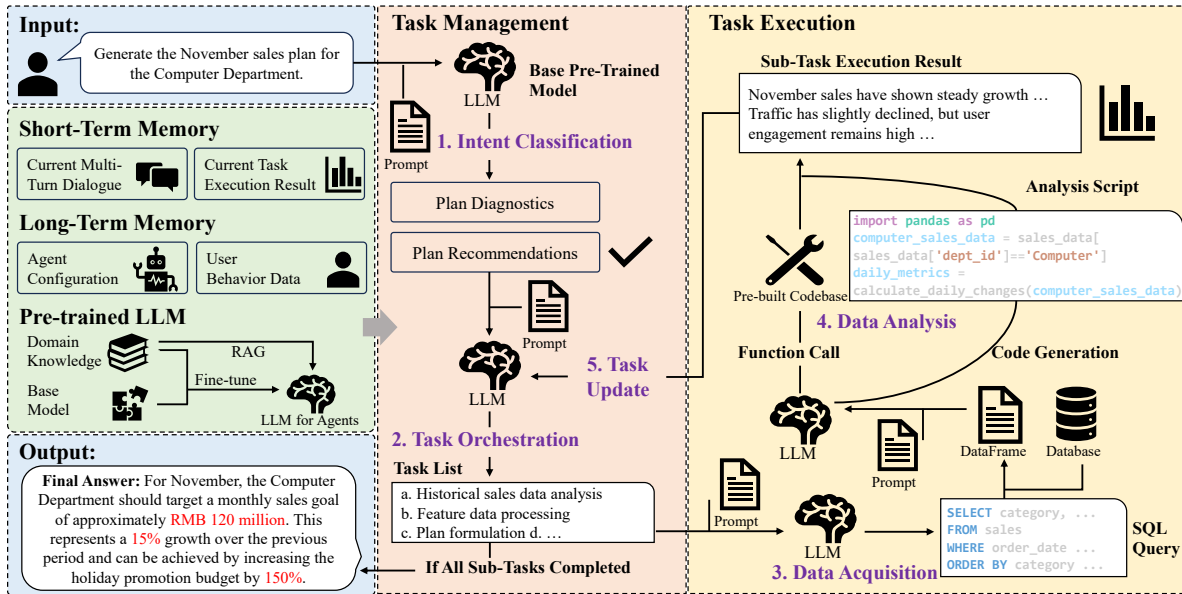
Input:

Generate the November sales plan for the Computer Department.

Short-Term Memory

Current Multi-Turn Dialogue

Current Task Execution Result

Long-Term Memory

Agent Configuration

User Behavior Data

Pre-trained LLM

Domain Knowledge

RAG

Base Model

Fine-tune

LLM for Agents

Output:

**Final Answer:** For November, the Computer Department should target a monthly sales goal of approximately RMB 120 million. This represents a 15% growth over the previous period and can be achieved by increasing the holiday promotion budget by 150%.

Task Management

LLM

Base Pre-Trained Model

Prompt

1. Intent Classification

Plan Diagnostics

Plan Recommendations

Prompt

LLM

5. Task Update

2. Task Orchestration

Task List

a. Historical sales data analysis
b. Feature data processing
c. Plan formulation d. …

If All Sub-Tasks Completed

Task Execution

Sub-Task Execution Result

November sales have shown steady growth … Traffic has slightly declined, but user engagement remains high …

Analysis Script

import pandas as pd
computer_sales_data = sales_data[
sales_data['dept_id']=='Computer']
daily_metrics =
calculate_daily_changes(computer_sales_data)

Pre-built Codebase

4. Data Analysis

Function Call

Code Generation

LLM

Prompt

DataFrame

Database

Prompt

LLM

3. Data Acquisition

SELECT category, ...
FROM sales
WHERE order_date ...
ORDER BY category ...

SQL Query